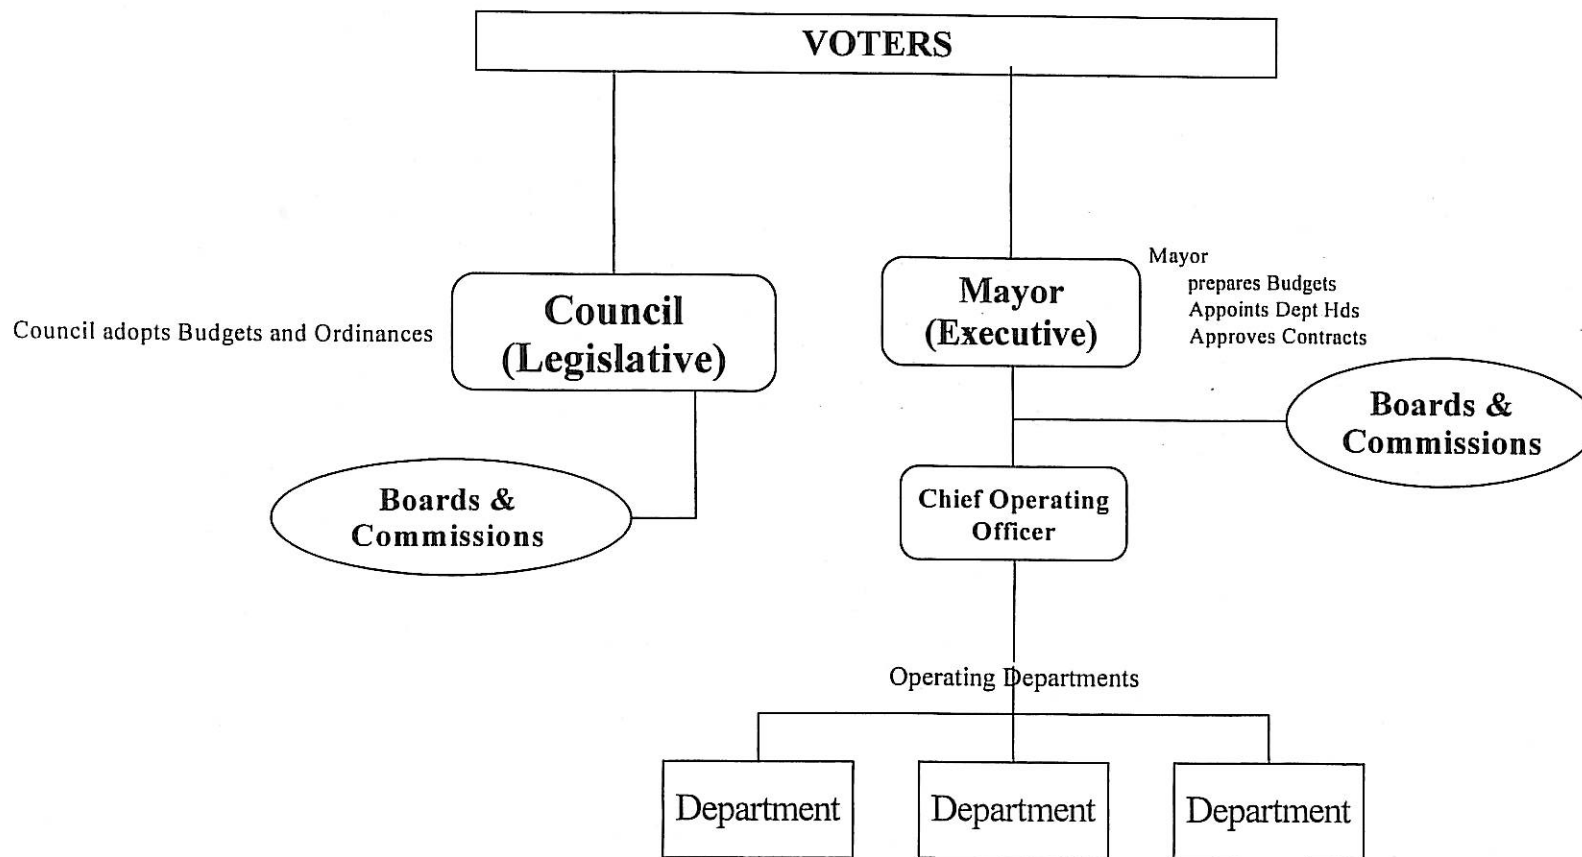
VOTERS

Council adopts Budgets and Ordinances

Council (Legislative)

Mayor (Executive)

Mayor
prepares Budgets
Appoints Dept Hds
Approves Contracts

Boards & Commissions

Boards & Commissions

Chief Operating Officer

Operating Departments

Department

Department

Department